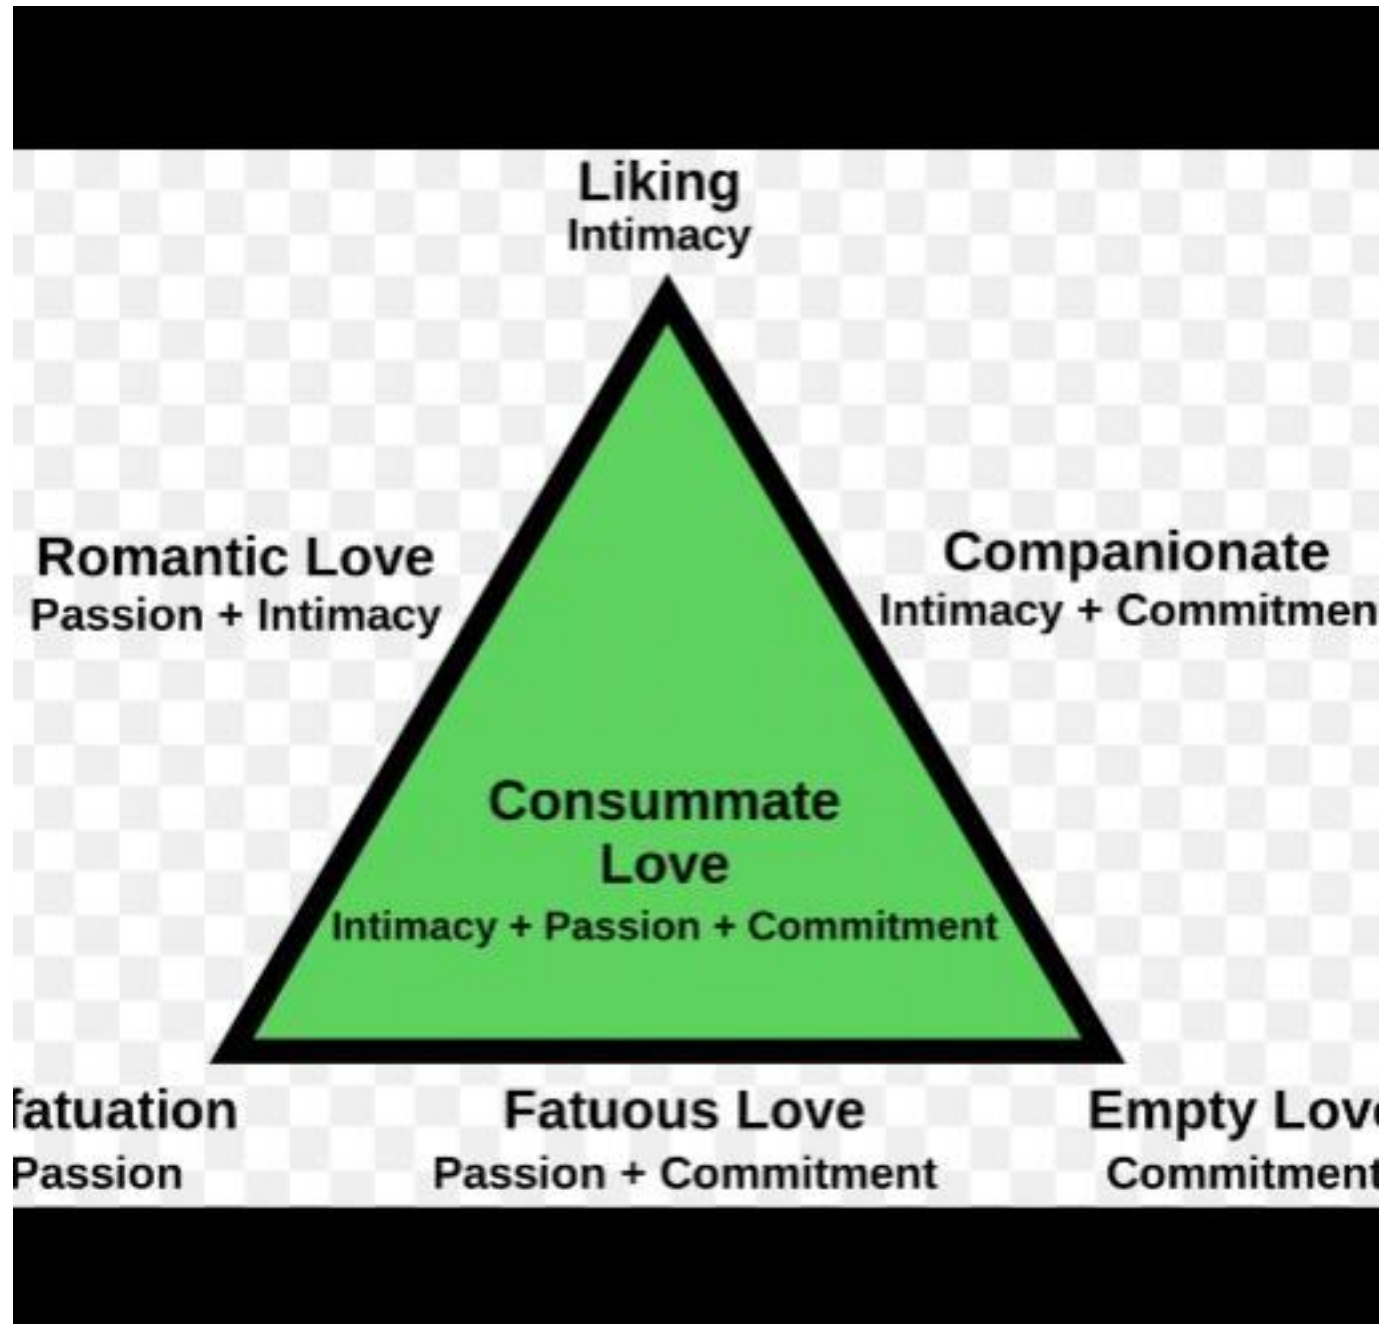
Liking
Intimacy

Romantic Love
Passion + Intimacy

Companionate
Intimacy + Commitmen

Consummate Love
Intimacy + Passion + Commitment

fatuation
Passion

Fatuous Love
Passion + Commitment

Empty Lov
Commitment